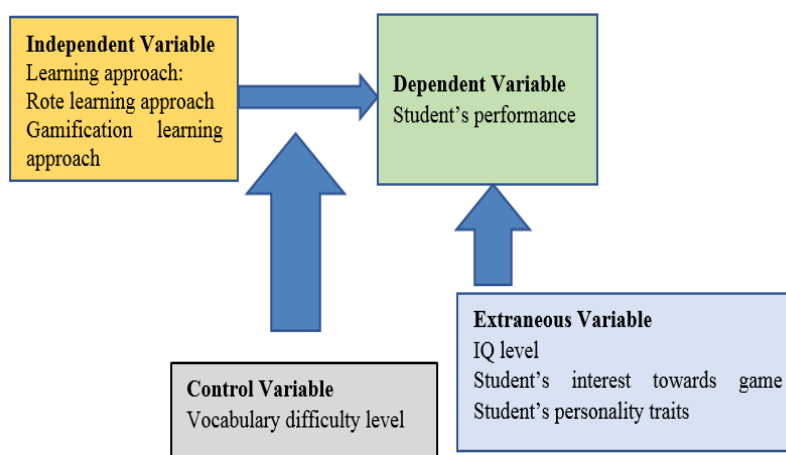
Independent Variable
Learning approach:
Rote learning approach
Gamification learning approach

Dependent Variable
Student’s performance

Extraneous Variable
IQ level
Student’s interest towards game
Student’s personality traits

Control Variable
Vocabulary difficulty level